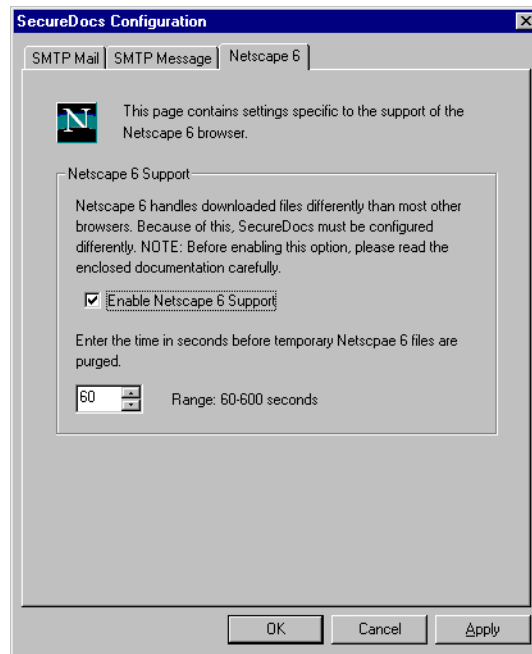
SecureDocs Configuration

SMTP Mail | SMTP Message | Netscape 6

N

This page contains settings specific to the support of the Netscape 6 browser.

Netscape 6 Support

Netscape 6 handles downloaded files differently than most other browsers. Because of this, SecureDocs must be configured differently. NOTE: Before enabling this option, please read the enclosed documentation carefully.

☑ Enable Netscape 6 Support

Enter the time in seconds before temporary Netscpae 6 files are purged.

60

Range: 60-600 seconds

OK | Cancel | Apply